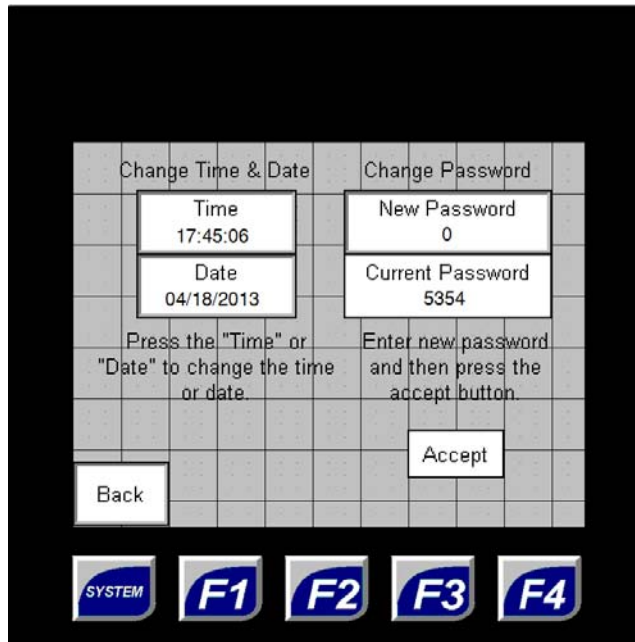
Change Time & Date

Time
17:45:06

Date
04/18/2013

Press the "Time" or "Date" to change the time or date.

Change Password

New Password
0

Current Password
5354

Enter new password and then press the accept button.

Accept

Back

SYSTEM F1 F2 F3 F4